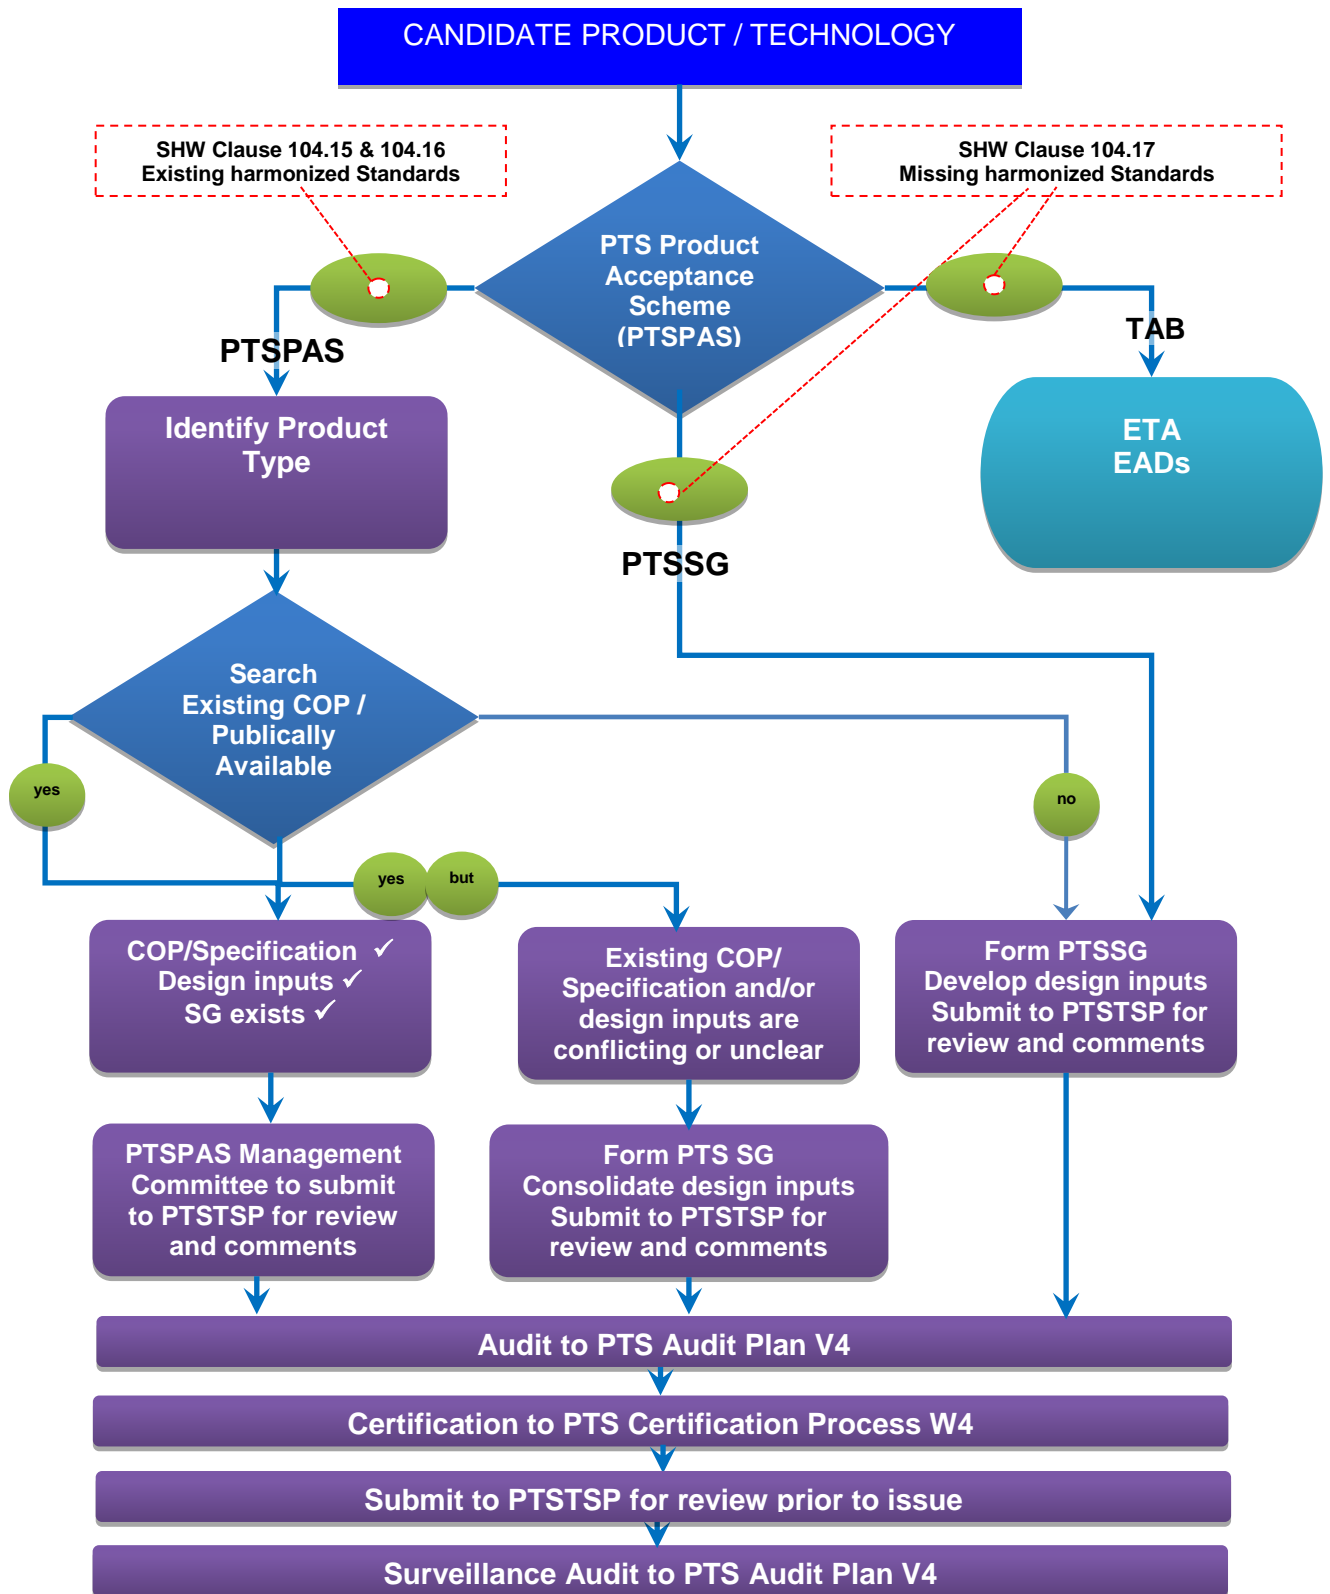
CANDIDATE PRODUCT / TECHNOLOGY

SHW Clause 104.15 & 104.16
Existing harmonized Standards

SHW Clause 104.17
Missing harmonized Standards

PTS Product Acceptance Scheme (PTSPAS)

PTSPAS

TAB

Identify Product Type

ETA
EADs

PTSSG

Search Existing COP / Publically Available

yes

no

yes

but

COP/Specification ✓
Design inputs ✓
SG exists ✓

Existing COP/ Specification and/or design inputs are conflicting or unclear

Form PTSSG
Develop design inputs
Submit to PTSTSP for review and comments

PTSPAS Management Committee to submit to PTSTSP for review and comments

Form PTS SG
Consolidate design inputs
Submit to PTSTSP for review and comments

Audit to PTS Audit Plan V4

Certification to PTS Certification Process W4

Submit to PTSTSP for review prior to issue

Surveillance Audit to PTS Audit Plan V4